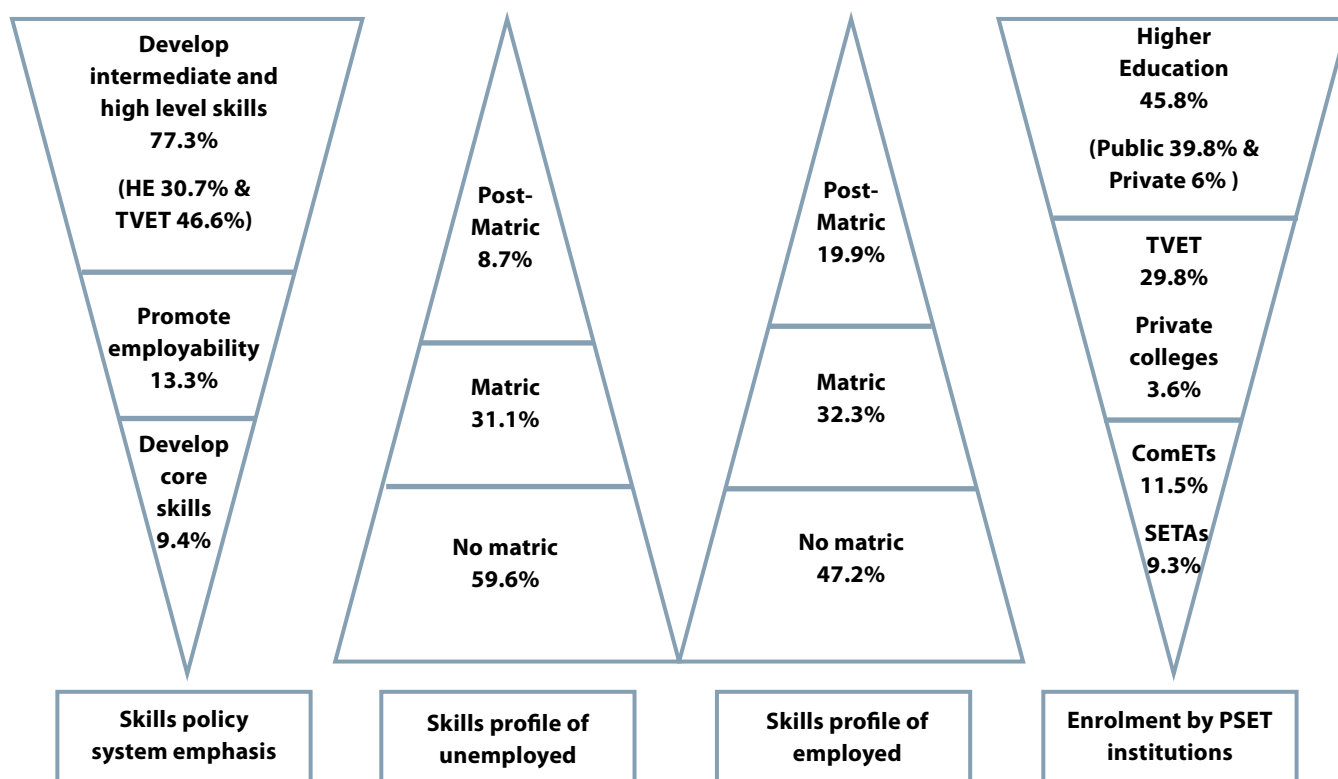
Develop intermediate and high level skills
77.3%
(HE 30.7% & TVET 46.6%)

Promote employability
13.3%

Develop core skills
9.4%

Skills policy system emphasis

Post-Matric
8.7%

Matric
31.1%

No matric
59.6%

Skills profile of unemployed

Post-Matric
19.9%

Matric
32.3%

No matric
47.2%

Skills profile of employed

Higher Education
45.8%
(Public 39.8% & Private 6% )

TVET
29.8%
Private colleges
3.6%

ComETs
11.5%
SETAs
9.3%

Enrolment by PSET institutions